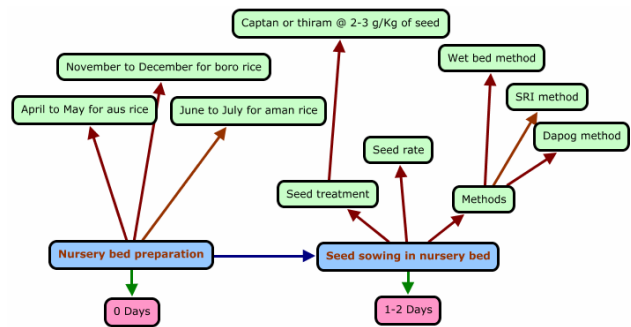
Captan or thiram @ 2-3 g/Kg of seed

November to December for boro rice

April to May for aus rice

June to July for aman rice

Wet bed method

SRI method

Seed rate

Dapog method

Seed treatment

Methods

Nursery bed preparation

Seed sowing in nursery bed

0 Days

1-2 Days